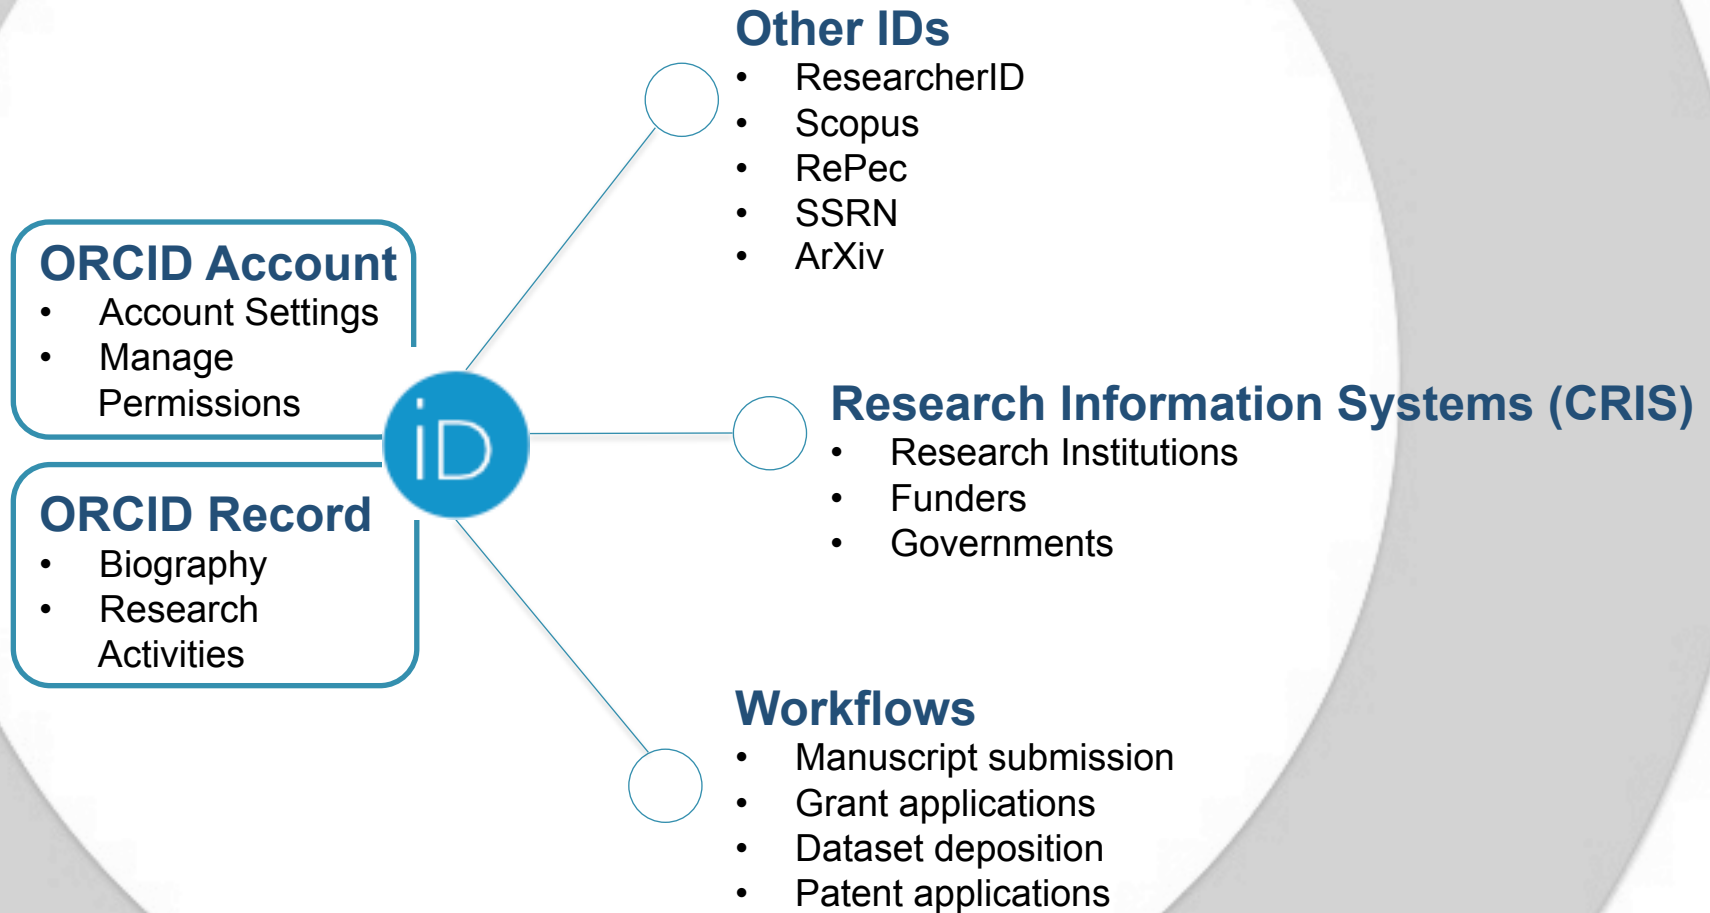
ORCID Account
- Account Settings
- Manage Permissions

ORCID Record
- Biography
- Research Activities

iD

Other IDs
- ResearcherID
- Scopus
- RePec
- SSRN
- ArXiv

Research Information Systems (CRIS)
- Research Institutions
- Funders
- Governments

Workflows
- Manuscript submission
- Grant applications
- Dataset deposition
- Patent applications